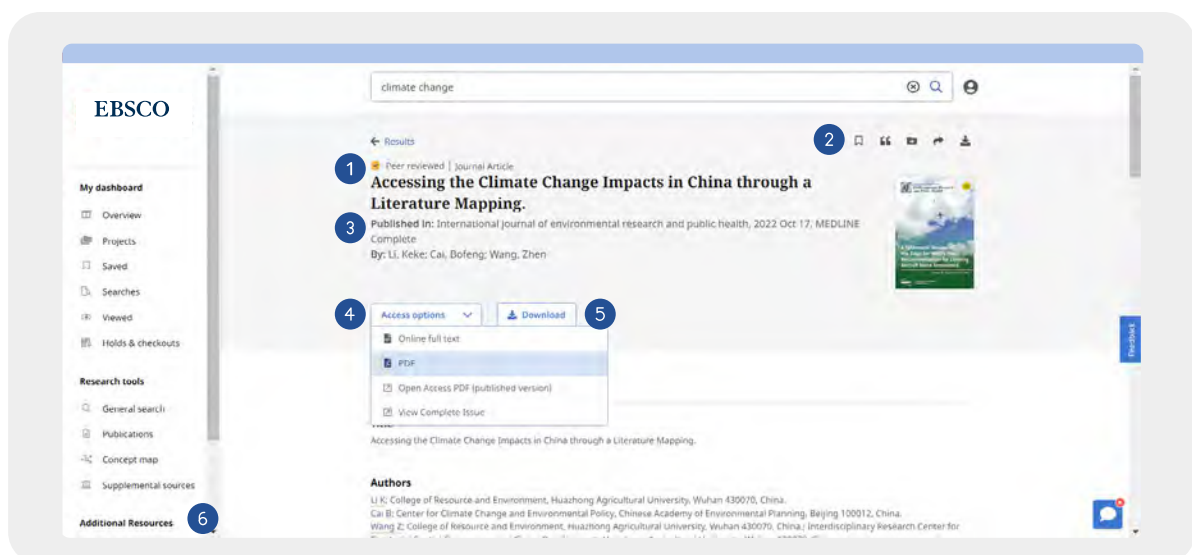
EBSCO

My dashboard
Overview
Projects
Saved
Searches
Viewed
Holds & checkouts

Research tools
General search
Publications
Concept map
Supplemental sources

Additional Resources
6

climate change

← Results

2

1
Peer reviewed | Journal Article
Accessing the Climate Change Impacts in China through a Literature Mapping.

3
Published in: International journal of environmental research and public health, 2022 Oct 17, MEDLINE Complete
By: Li, Keke; Cai, Bofeng; Wang, Zhen

4
Access options
Download
5

Online full text
PDF
Open Access PDF (published version)
View Complete Issue

Title:
Accessing the Climate Change Impacts in China through a Literature Mapping.

Authors
Li K; College of Resource and Environment, Huazhong Agricultural University, Wuhan 430070, China.
Cai B; Center for Climate Change and Environmental Policy, Chinese Academy of Environmental Planning, Beijing 100012, China.
Wang Z; College of Resource and Environment, Huazhong Agricultural University, Wuhan 430070, China.; Interdisciplinary Research Center for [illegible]

Feedback